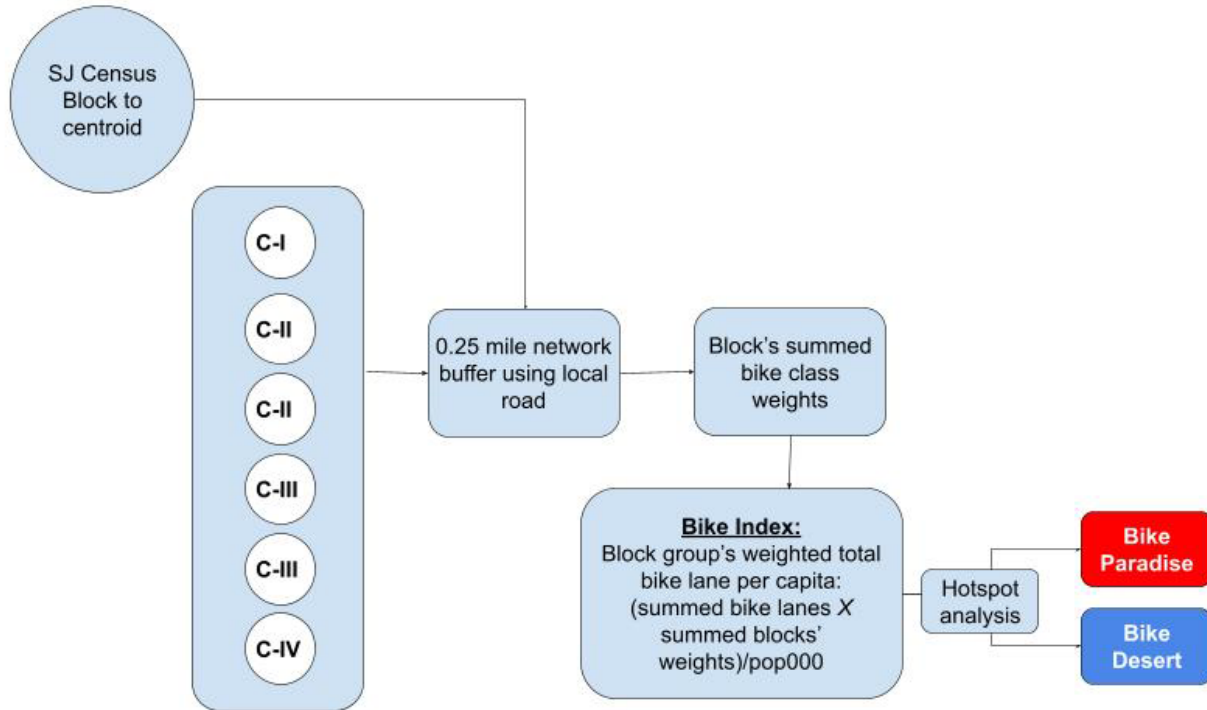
SJ Census Block to centroid

C-I

C-II

C-II

C-III

C-III

C-IV

0.25 mile network buffer using local road

Block's summed bike class weights

Bike Index:
Block group's weighted total bike lane per capita: (summed bike lanes X summed blocks' weights)/pop000

Hotspot analysis

Bike Paradise

Bike Desert